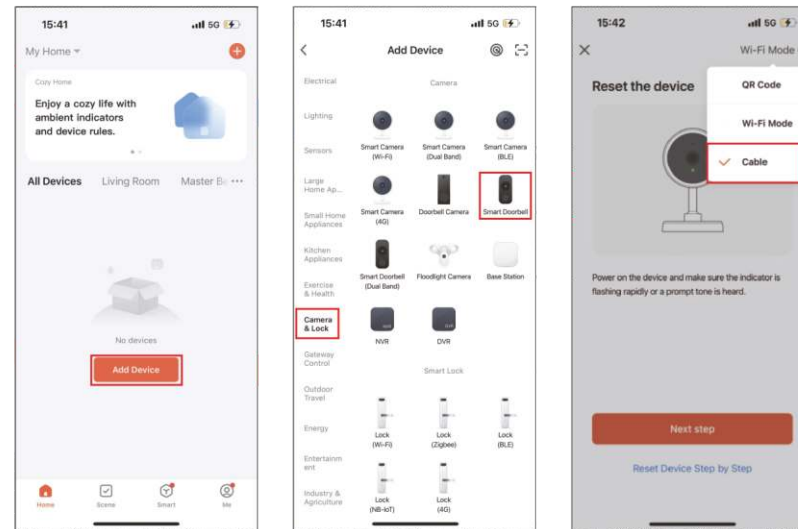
15:41
5G

My Home

Cozy Home
Enjoy a cozy life with ambient indicators and device rules.

All Devices Living Room Master Be ···

No devices

Add Device

Home Scene Smart Me

15:41
5G

Add Device

Electrical
Lighting
Sensors
Large Home Ap...
Small Home Appliances
Kitchen Appliances
Exercise & Health
Camera & Lock
Gateway Control
Outdoor Travel
Energy
Entertainment
Industry & Agriculture

Camera

Smart Camera (Wi-Fi)
Smart Camera (Dual Band)
Smart Camera (BLE)
Smart Camera (4G)
Doorbell Camera
Smart Doorbell
Smart Doorbell (Dual Band)
Floodlight Camera
Base Station
NVR
DVR

Smart Lock

Lock (Wi-Fi)
Lock (Zigbee)
Lock (BLE)
Lock (NB-IoT)
Lock (4G)

15:42
5G

Wi-Fi Mode

Reset the device

QR Code
Wi-Fi Mode
Cable

Power on the device and make sure the indicator is flashing rapidly or a prompt tone is heard.

Next step

Reset Device Step by Step